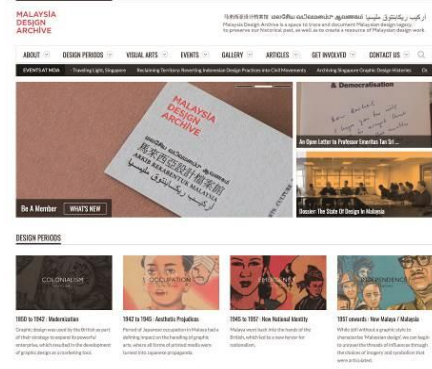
MALAYSIA DESIGN ARCHIVE

马来西亚设计档案库 மலேசிய வடிவமைப்பு ஆவணம் ارکيب رکبنتوق مليسيا
Malaysia Design Archive is a space to trace and document Malaysian design legacy, to preserve our historical past, as well as to create a resource of Malaysian design work.

ABOUT | DESIGN PERIODS | VISUAL ARTS | EVENTS | GALLERY | ARTICLES | GET INVOLVED | CONTACT US

EVENTS AT MDA | Travelling Light, Singapore | Reclaiming Territory: Reorienting Indonesian Design Practices into Civil Movements | Archiving Singapore Graphic Design Histories

MALAYSIA DESIGN ARCHIVE
马来西亚设计档案库
ARKIB REKABENTUK MALAYSIA
ارکيب رکبنتوق مليسيا

Be A Member | WHAT'S NEW

& Democratisation

An Open Letter to Professor Emeritus Tan Sri ...

Dossier: The State Of Design In Malaysia

DESIGN PERIODS

COLONIALISM

OCCUPATION

INDEPENDENCE

1950 to 1942 : Modernization
Graphic design was used by the British as part of their strategy to expand its powerful enterprise, which resulted in the development of graphic design as a marketing tool.

1942 to 1945 : Aesthetic Prejudices
Period of Japanese occupation in Malaya had a defining impact on the landing of graphic arts, where all forms of printed media were turned into Japanese propaganda.

1945 to 1957 : New National Identity
Malaya went back into the hands of the British, which led to a new fervor for nationalism.

1957 onwards : New Malaya / Malaysia
While still without a graphic style to characterize 'Malaysian design', we can begin to unravel the threads of influences through the choices of imagery and symbolism that were articulated.